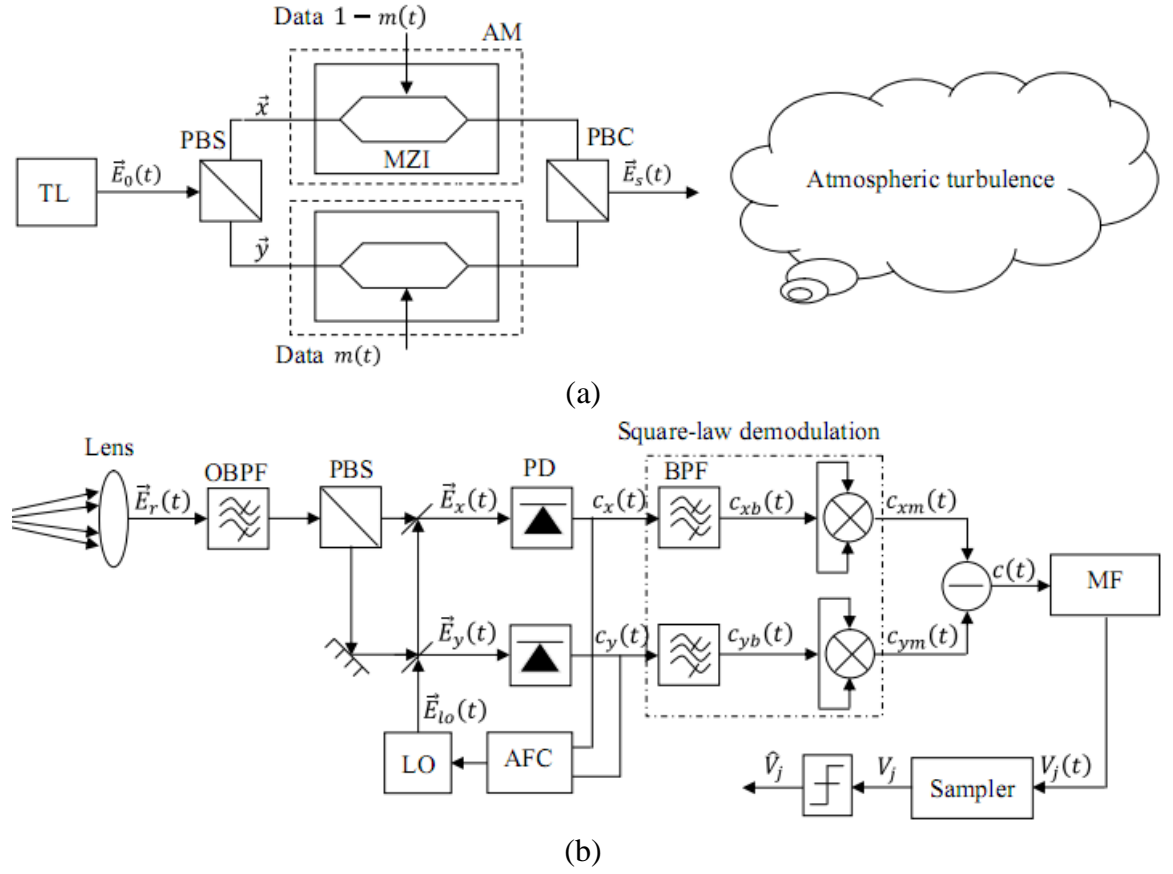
Data $1-m(t)$

AM

$\vec{x}$

PBS

PBC

MZI

TL

$\vec{E}_0(t)$

$\vec{E}_s(t)$

Atmospheric turbulence

$\vec{y}$

Data $m(t)$

(a)

Square-law demodulation

Lens

OBPF

PBS

PD

BPF

$\vec{E}_r(t)$

$\vec{E}_x(t)$

$c_x(t)$

$c_{xb}(t)$

$c_{xm}(t)$

$c(t)$

MF

$\vec{E}_y(t)$

$c_y(t)$

$c_{yb}(t)$

$c_{ym}(t)$

$\vec{E}_{lo}(t)$

LO

AFC

$\hat{V}_j$

$V_j$

Sampler

$V_j(t)$

(b)